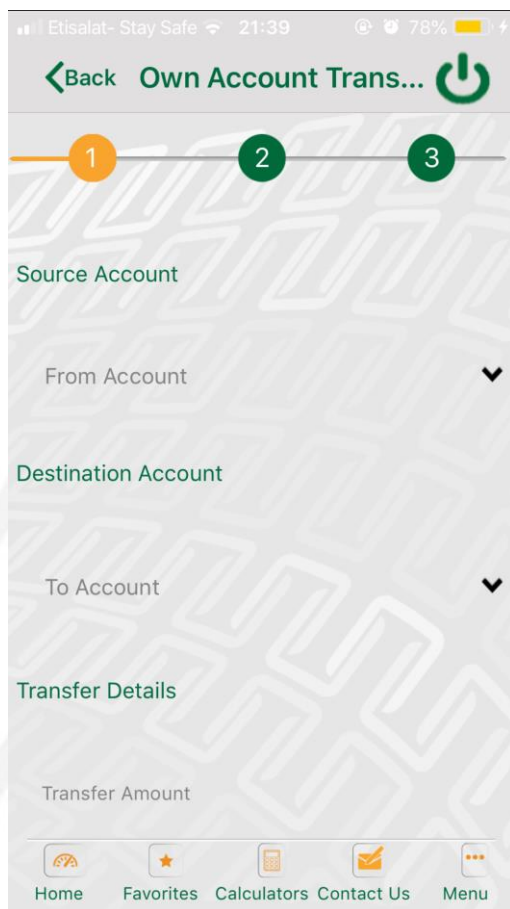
Etisalat- Stay Safe 21:39 78%

Back Own Account Trans...

1 2 3

Source Account

From Account

Destination Account

To Account

Transfer Details

Transfer Amount

Home Favorites Calculators Contact Us Menu